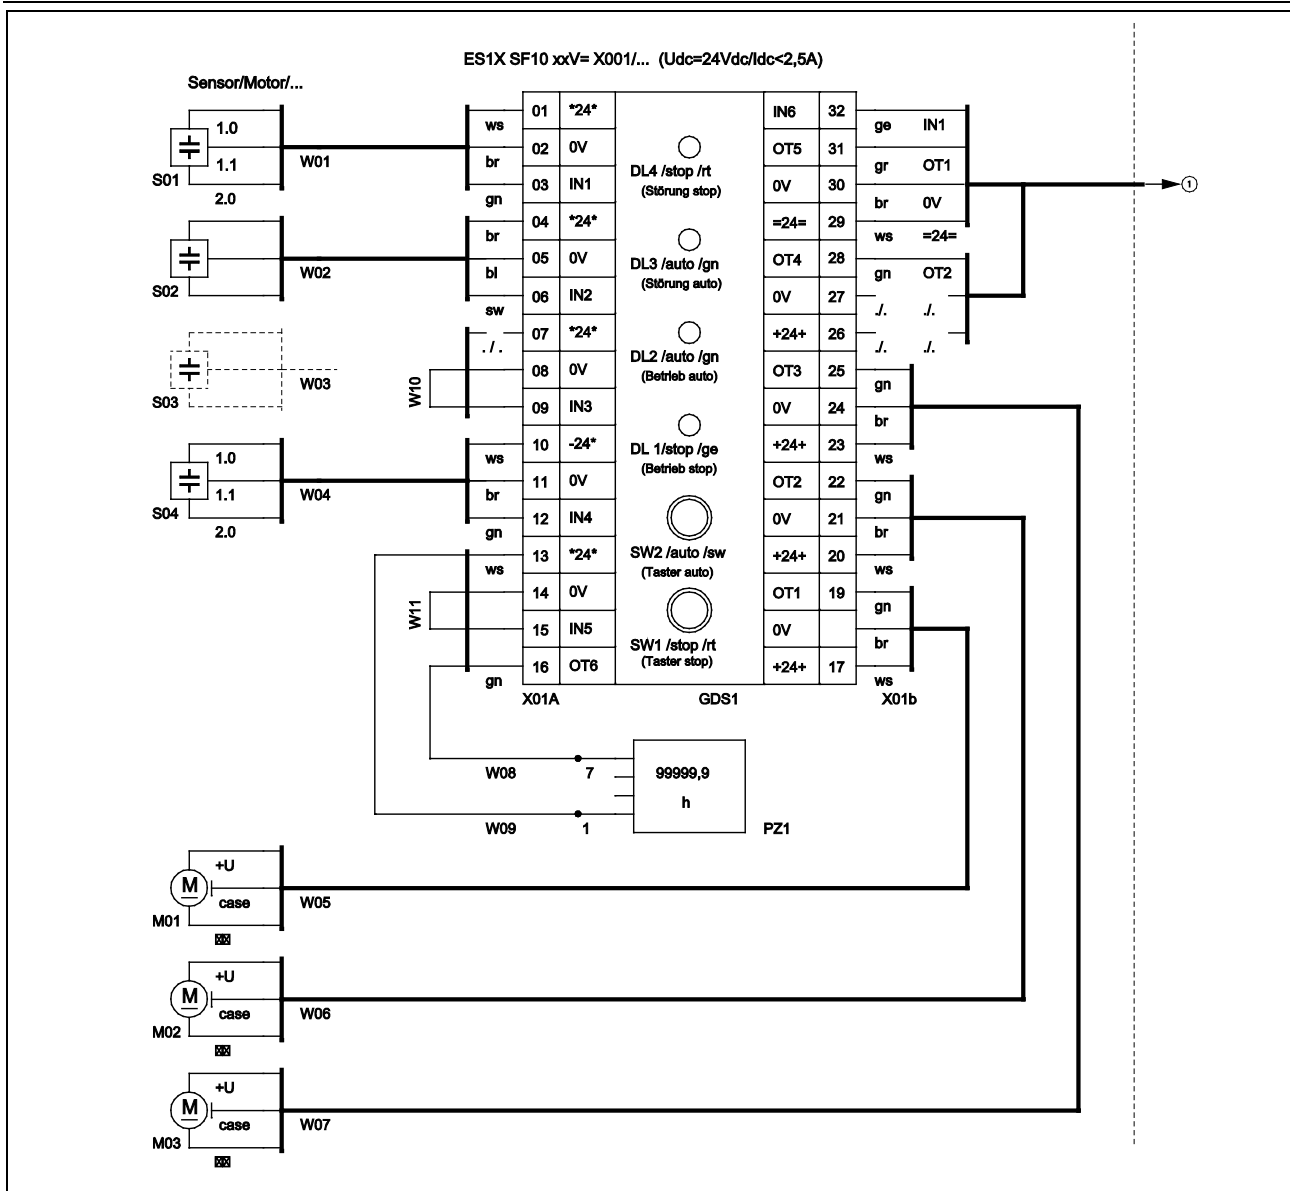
ES1X SF10 xxV= X001/... (Udc=24Vdc/Idc<2,5A)

Sensor/Motor/...

1.0
1.1
S01
2.0
W01

S02
W02

S03
W03

1.0
1.1
S04
2.0
W04

ws
br
gn
br
bl
sw
./.
W10
ws
br
gn
ws
W11
gn

| 01 | \*24\* |
|---|---|
| 02 | 0V |
| 03 | IN1 |
| 04 | \*24\* |
| 05 | 0V |
| 06 | IN2 |
| 07 | \*24\* |
| 08 | 0V |
| 09 | IN3 |
| 10 | -24\* |
| 11 | 0V |
| 12 | IN4 |
| 13 | \*24\* |
| 14 | 0V |
| 15 | IN5 |
| 16 | OT6 |

X01A

DL4 /stop /rt
(Störung stop)
DL3 /auto /gn
(Störung auto)
DL2 /auto /gn
(Betrieb auto)
DL 1/stop /ge
(Betrieb stop)
SW2 /auto /sw
(Taster auto)
SW1 /stop /rt
(Taster stop)

GDS1

| IN6 | 32 |
|---|---|
| OT5 | 31 |
| 0V | 30 |
| =24= | 29 |
| OT4 | 28 |
| 0V | 27 |
| +24+ | 26 |
| OT3 | 25 |
| 0V | 24 |
| +24+ | 23 |
| OT2 | 22 |
| 0V | 21 |
| +24+ | 20 |
| OT1 | 19 |
| 0V | |
| +24+ | 17 |

X01b

| ge | IN1 |
|---|---|
| gr | OT1 |
| br | 0V |
| ws | =24= |
| gn | OT2 |
| ./. | ./. |
| ./. | ./. |

gn
br
ws
gn
br
ws
gn
br
ws

①

W08
7
99999,9
h
W09
1
PZ1

+U
M
case
M01
W05

+U
M
case
M02
W06

+U
M
case
M03
W07